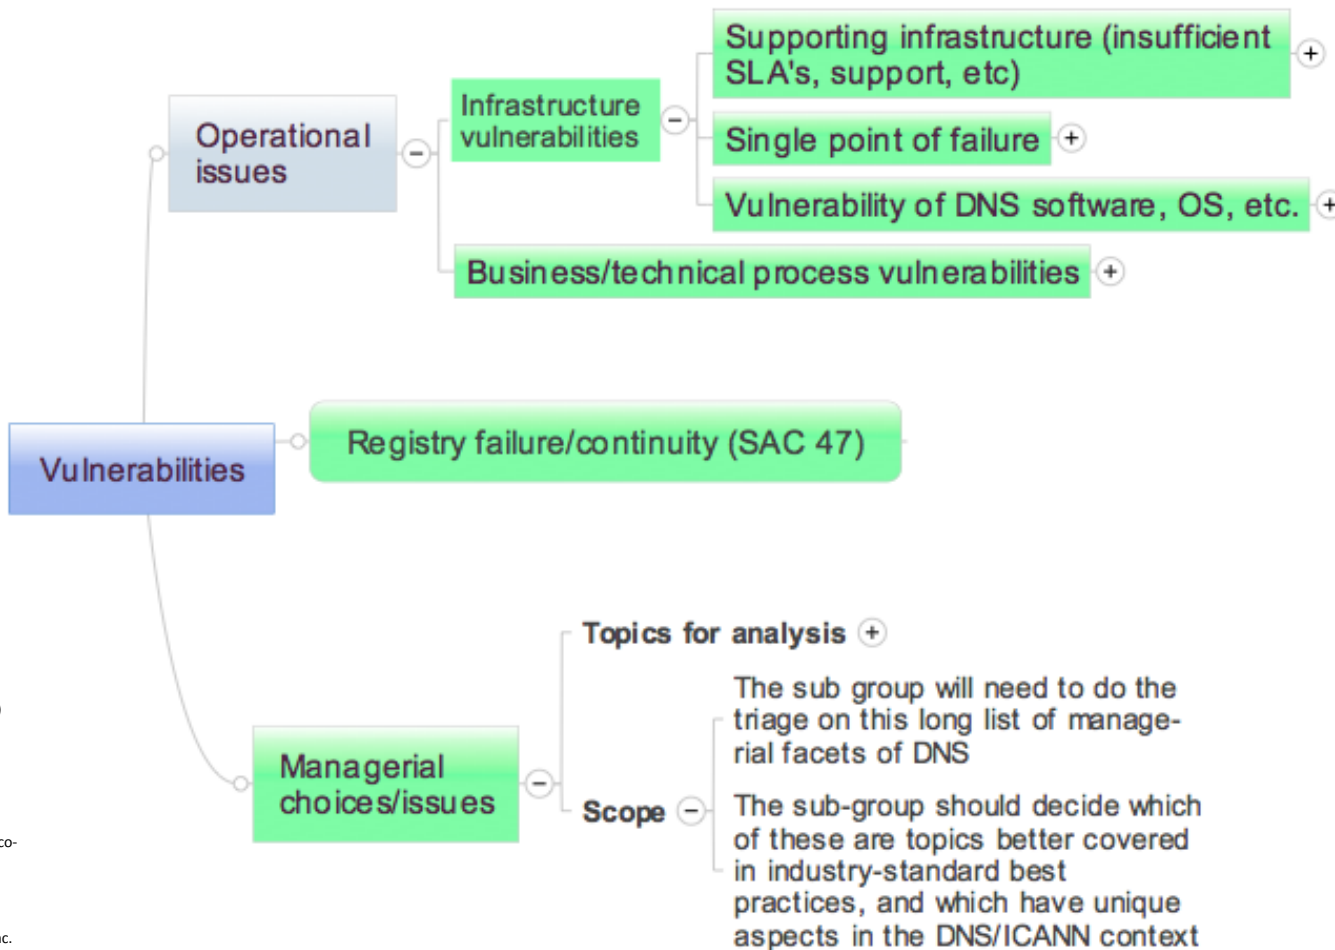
Supporting infrastructure (insufficient SLA's, support, etc)

Single point of failure

Vulnerability of DNS software, OS, etc.

Operational issues

Infrastructure vulnerabilities

Business/technical process vulnerabilities

Vulnerabilities

Registry failure/continuity (SAC 47)

Topics for analysis

The sub group will need to do the triage on this long list of managerial facets of DNS

Managerial choices/issues

Scope

The sub-group should decide which of these are topics better covered in industry-standard best practices, and which have unique aspects in the DNS/ICANN context

co-

c.